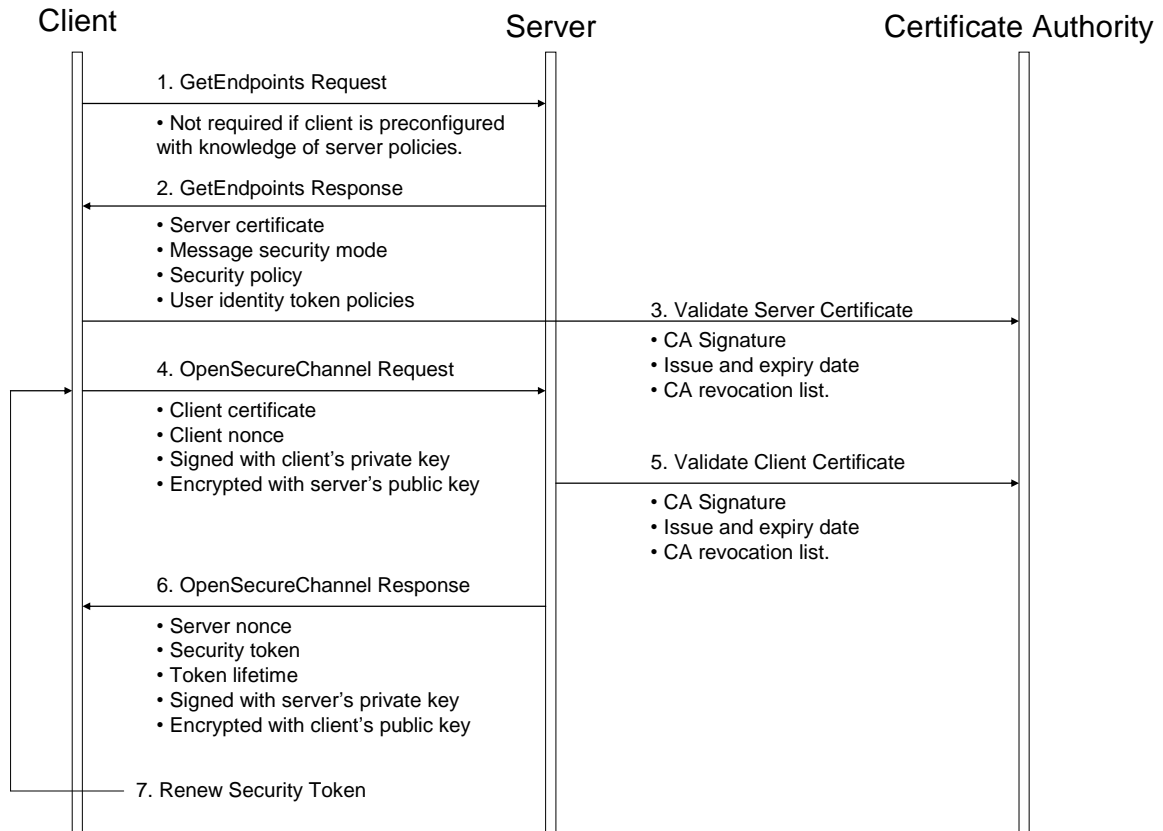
Client

Server

Certificate Authority

1. GetEndpoints Request

• Not required if client is preconfigured with knowledge of server policies.

2. GetEndpoints Response

• Server certificate
• Message security mode
• Security policy
• User identity token policies

3. Validate Server Certificate

• CA Signature
• Issue and expiry date
• CA revocation list.

4. OpenSecureChannel Request

• Client certificate
• Client nonce
• Signed with client's private key
• Encrypted with server's public key

5. Validate Client Certificate

• CA Signature
• Issue and expiry date
• CA revocation list.

6. OpenSecureChannel Response

• Server nonce
• Security token
• Token lifetime
• Signed with server's private key
• Encrypted with client's public key

7. Renew Security Token